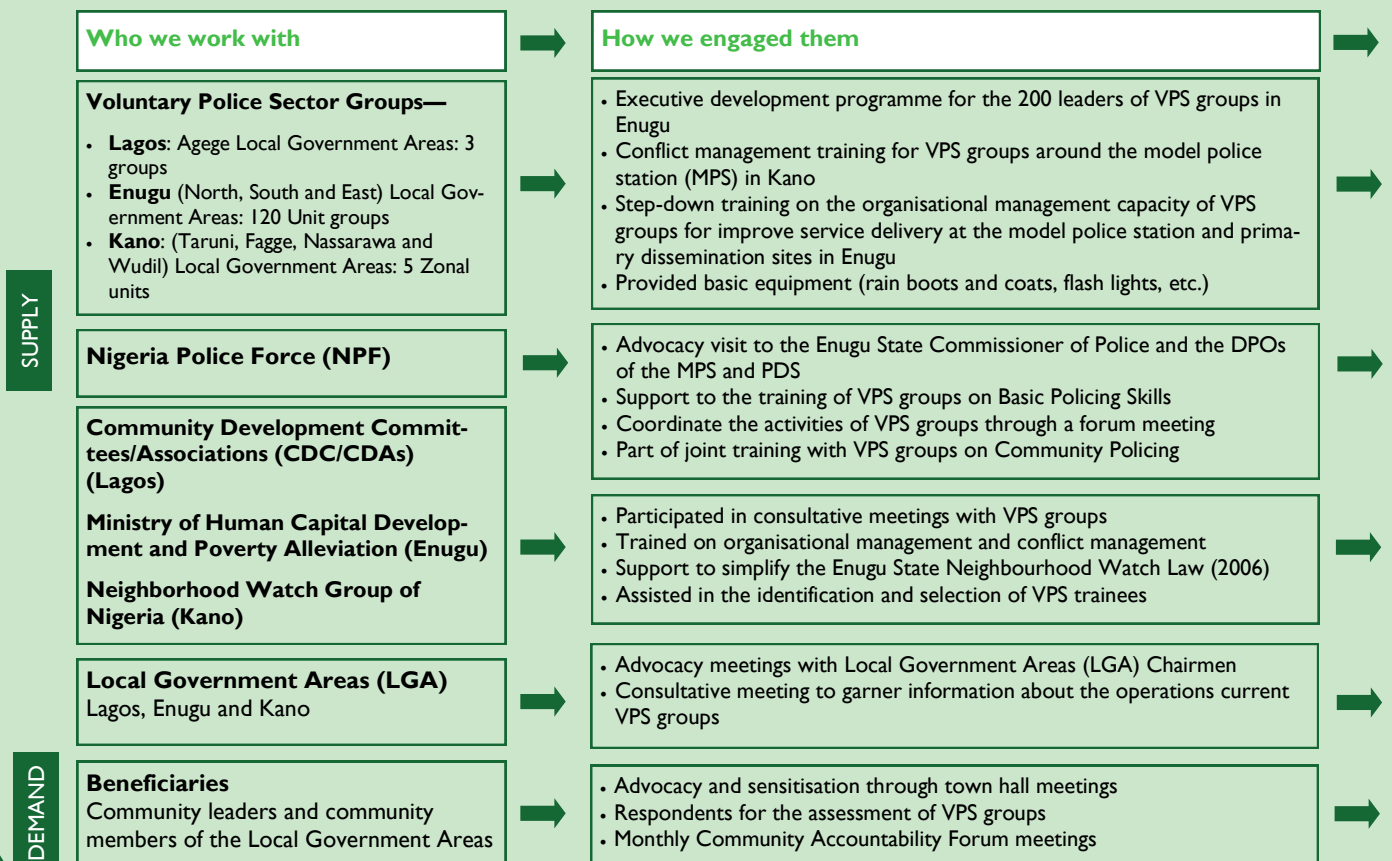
SUPPLY

DEMAND

Who we work with

How we engaged them

**Voluntary Police Sector Groups—**

- **Lagos**: Agege Local Government Areas: 3 groups
- **Enugu** (North, South and East) Local Government Areas: 120 Unit groups
- **Kano**: (Taruni, Fagge, Nassarawa and Wudil) Local Government Areas: 5 Zonal units

- Executive development programme for the 200 leaders of VPS groups in Enugu
- Conflict management training for VPS groups around the model police station (MPS) in Kano
- Step-down training on the organisational management capacity of VPS groups for improve service delivery at the model police station and primary dissemination sites in Enugu
- Provided basic equipment (rain boots and coats, flash lights, etc.)

**Nigeria Police Force (NPF)**

- Advocacy visit to the Enugu State Commissioner of Police and the DPOs of the MPS and PDS
- Support to the training of VPS groups on Basic Policing Skills
- Coordinate the activities of VPS groups through a forum meeting
- Part of joint training with VPS groups on Community Policing

**Community Development Committees/Associations (CDC/CDAs) (Lagos)**

**Ministry of Human Capital Development and Poverty Alleviation (Enugu)**

**Neighborhood Watch Group of Nigeria (Kano)**

- Participated in consultative meetings with VPS groups
- Trained on organisational management and conflict management
- Support to simplify the Enugu State Neighbourhood Watch Law (2006)
- Assisted in the identification and selection of VPS trainees

**Local Government Areas (LGA)**
Lagos, Enugu and Kano

- Advocacy meetings with Local Government Areas (LGA) Chairmen
- Consultative meeting to garner information about the operations current VPS groups

**Beneficiaries**
Community leaders and community members of the Local Government Areas

- Advocacy and sensitisation through town hall meetings
- Respondents for the assessment of VPS groups
- Monthly Community Accountability Forum meetings